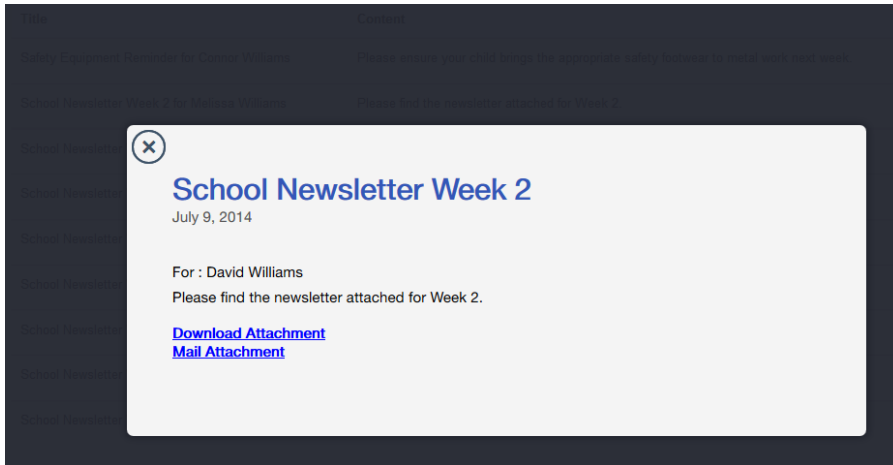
Title | Content

Safety Footwear Reminder for Connor Williams | Please ensure your child brings the appropriate safety footwear to metal work next week.

School Newsletter Week 2 for Melissa Williams | Please find the newsletter attached for Week 2.

School Newslette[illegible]

School Newslette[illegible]

School Newslette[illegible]

School Newslette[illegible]

School Newslette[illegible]

School Newslette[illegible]

School Newslette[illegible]

School Newsletter Week 2
July 9, 2014

For : David Williams
Please find the newsletter attached for Week 2.

Download Attachment
Mail Attachment